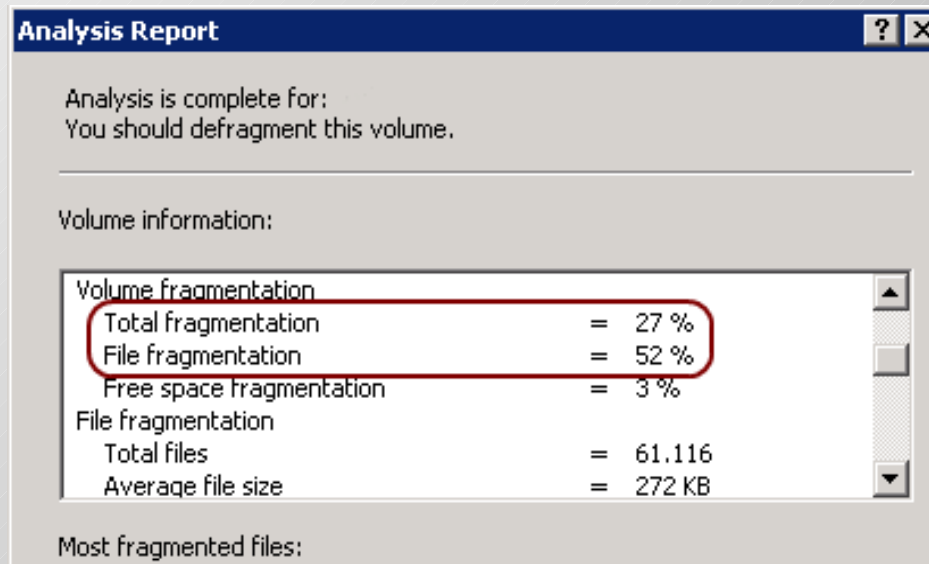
Analysis Report

?

Analysis is complete for:
You should defragment this volume.

Volume information:

Volume fragmentation
Total fragmentation = 27 %
File fragmentation = 52 %
Free space fragmentation = 3 %
File fragmentation
Total files = 61.116
Average file size = 272 KB

Most fragmented files: